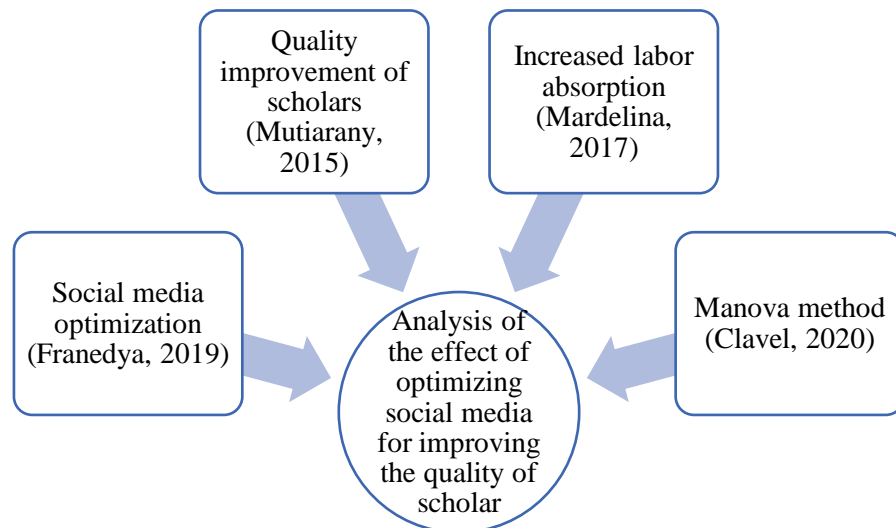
Quality improvement of scholars (Mutiarany, 2015)

Increased labor absorption (Mardelina, 2017)

Social media optimization (Franedya, 2019)

Analysis of the effect of optimizing social media for improving the quality of scholar

Manova method (Clavel, 2020)